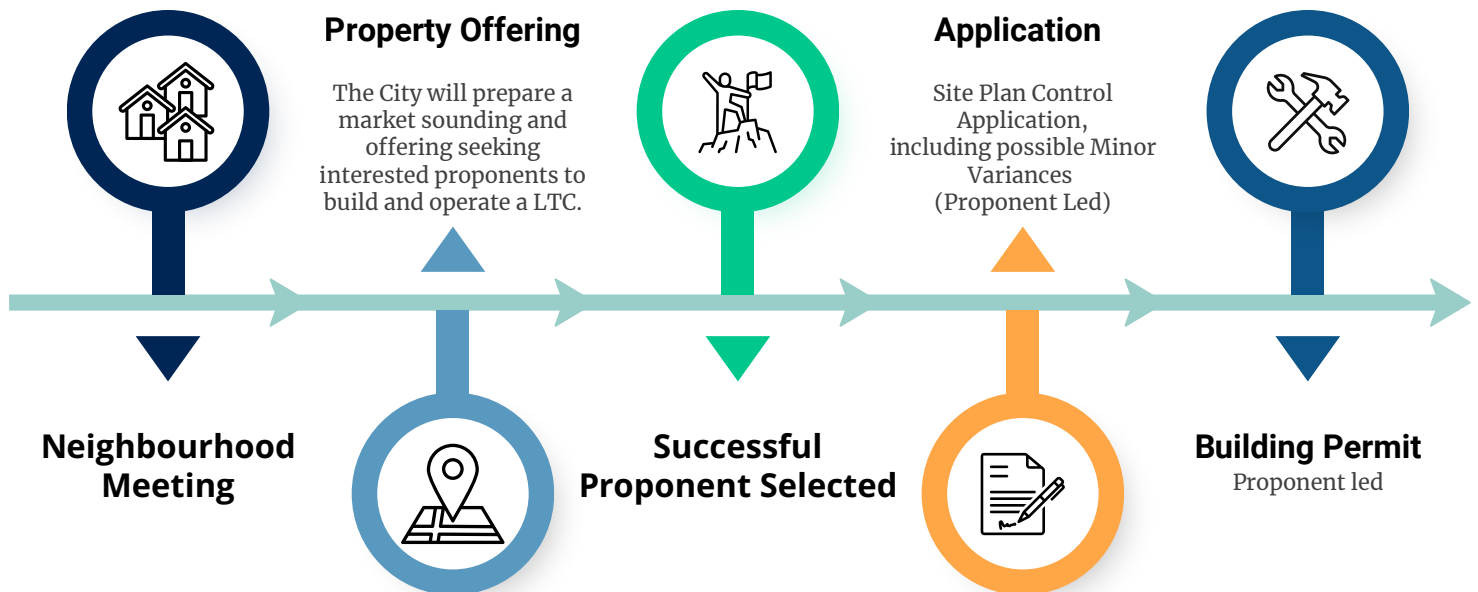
Neighbourhood Meeting

Property Offering

The City will prepare a market sounding and offering seeking interested proponents to build and operate a LTC.

Successful Proponent Selected

Application

Site Plan Control Application, including possible Minor Variances (Proponent Led)

Building Permit

Proponent led